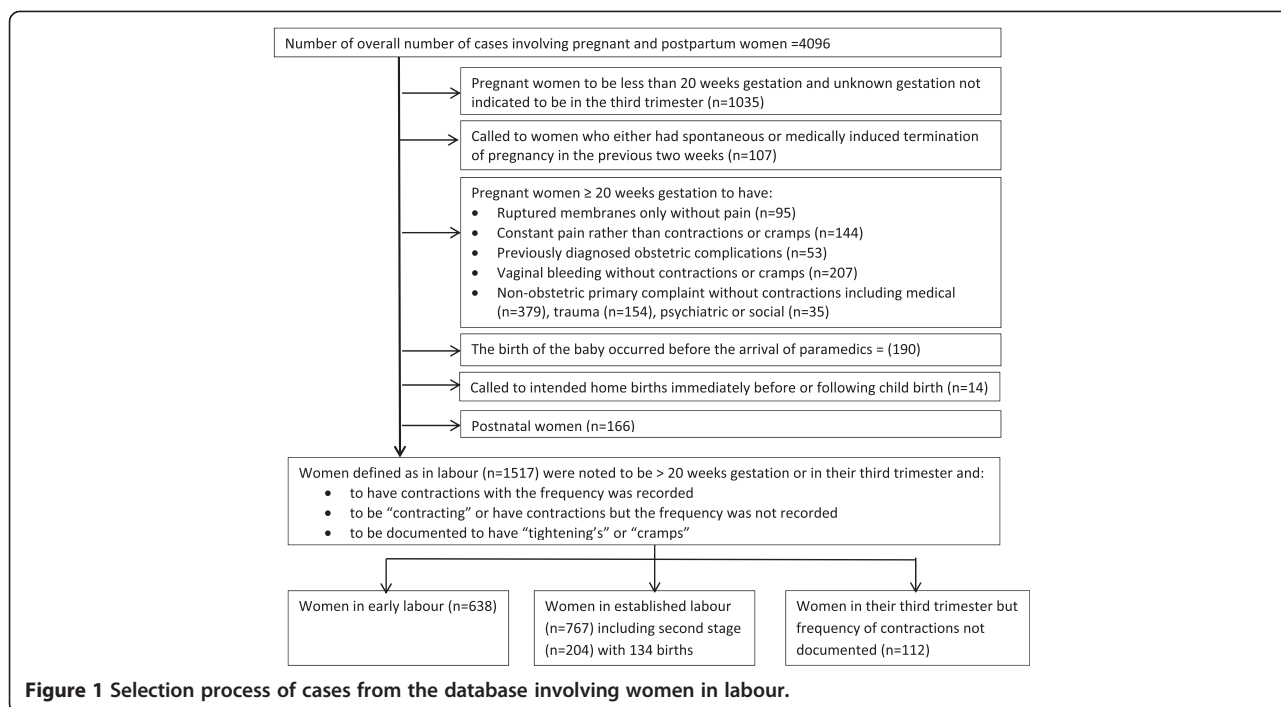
Number of overall number of cases involving pregnant and postpartum women =4096

Pregnant women to be less than 20 weeks gestation and unknown gestation not indicated to be in the third trimester (n=1035)

Called to women who either had spontaneous or medically induced termination of pregnancy in the previous two weeks (n=107)

Pregnant women ≥ 20 weeks gestation to have:
- Ruptured membranes only without pain (n=95)
- Constant pain rather than contractions or cramps (n=144)
- Previously diagnosed obstetric complications (n=53)
- Vaginal bleeding without contractions or cramps (n=207)
- Non-obstetric primary complaint without contractions including medical (n=379), trauma (n=154), psychiatric or social (n=35)

The birth of the baby occurred before the arrival of paramedics = (190)

Called to intended home births immediately before or following child birth (n=14)

Postnatal women (n=166)

Women defined as in labour (n=1517) were noted to be > 20 weeks gestation or in their third trimester and:
- to have contractions with the frequency was recorded
- to be "contracting" or have contractions but the frequency was not recorded
- to be documented to have "tightening's" or "cramps"

Women in early labour (n=638)

Women in established labour (n=767) including second stage (n=204) with 134 births

Women in their third trimester but frequency of contractions not documented (n=112)

Figure 1 Selection process of cases from the database involving women in labour.